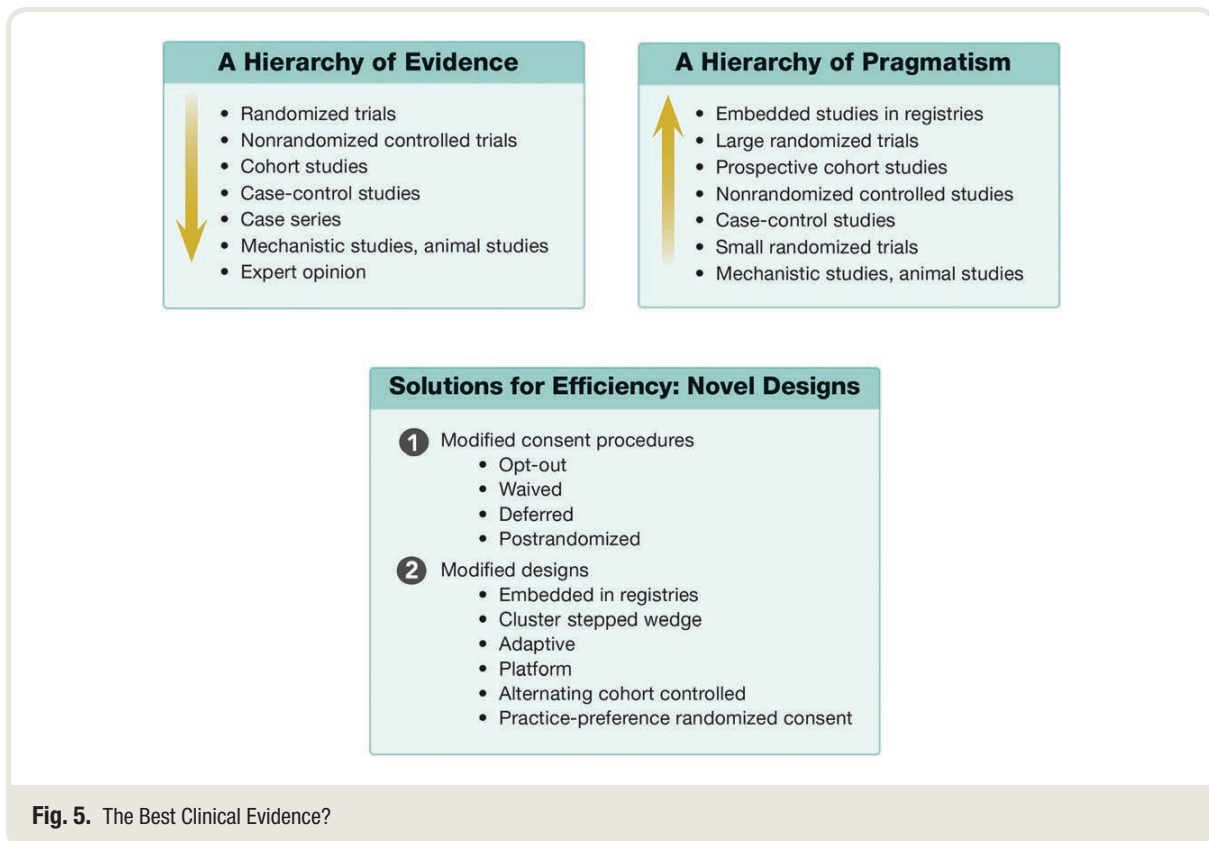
A Hierarchy of Evidence

- Randomized trials
- Nonrandomized controlled trials
- Cohort studies
- Case-control studies
- Case series
- Mechanistic studies, animal studies
- Expert opinion

A Hierarchy of Pragmatism

- Embedded studies in registries
- Large randomized trials
- Prospective cohort studies
- Nonrandomized controlled studies
- Case-control studies
- Small randomized trials
- Mechanistic studies, animal studies

Solutions for Efficiency: Novel Designs

1 Modified consent procedures
- Opt-out
- Waived
- Deferred
- Postrandomized

2 Modified designs
- Embedded in registries
- Cluster stepped wedge
- Adaptive
- Platform
- Alternating cohort controlled
- Practice-preference randomized consent

Fig. 5. The Best Clinical Evidence?